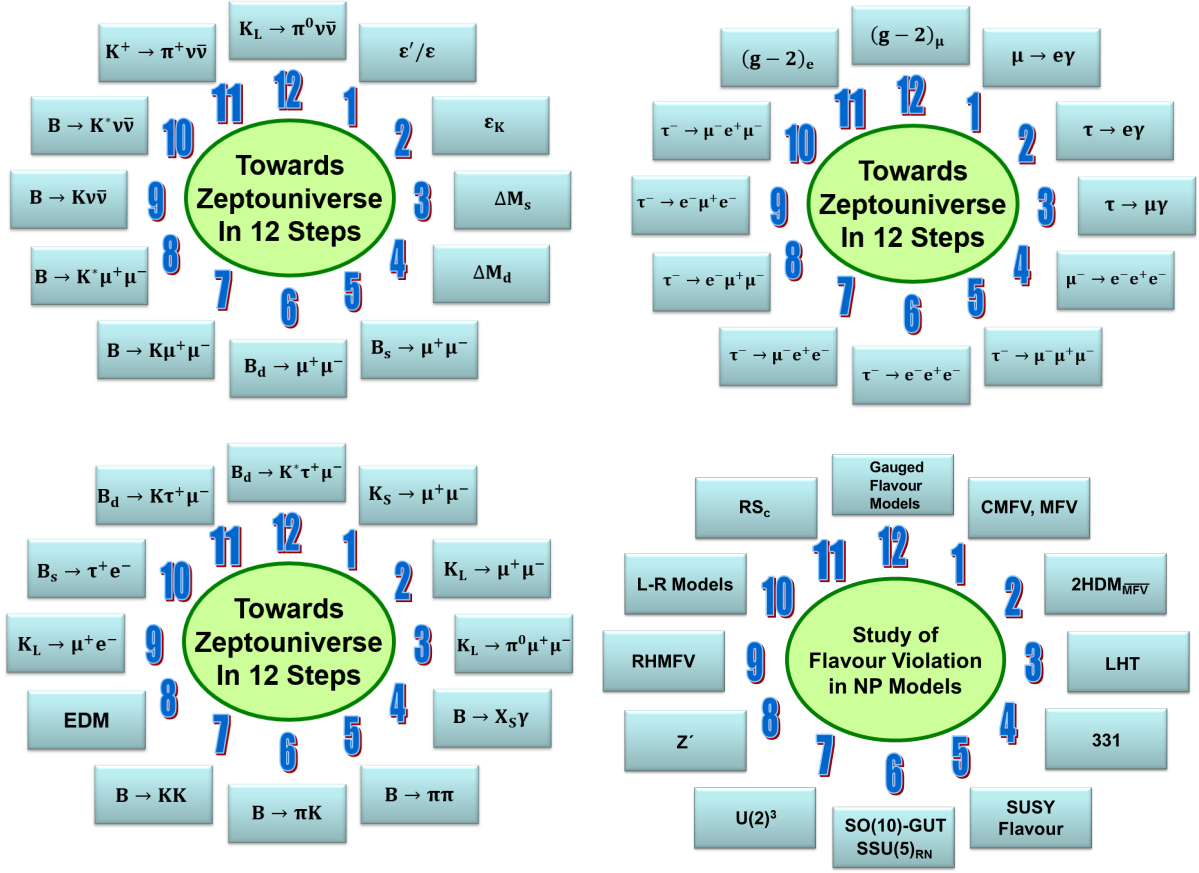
$K^+ \to \pi^+ \nu\bar{\nu}$

$K_L \to \pi^0 \nu\bar{\nu}$

$\varepsilon'/\varepsilon$

$B \to K^* \nu\bar{\nu}$

11 12 1

$\varepsilon_K$

10

2

Towards Zeptouniverse In 12 Steps

$B \to K \nu\bar{\nu}$

9

3

$\Delta M_s$

$B \to K^* \mu^+\mu^-$

8

4

$\Delta M_d$

7

6

5

$B \to K \mu^+\mu^-$

$B_d \to \mu^+\mu^-$

$B_s \to \mu^+\mu^-$

$(g-2)_e$

$(g-2)_\mu$

$\mu \to e\gamma$

$\tau^- \to \mu^- e^+ \mu^-$

11 12 1

$\tau \to e\gamma$

10

2

Towards Zeptouniverse In 12 Steps

$\tau^- \to e^- \mu^+ e^-$

9

3

$\tau \to \mu\gamma$

$\tau^- \to e^- \mu^+ \mu^-$

8

4

$\mu^- \to e^- e^+ e^-$

7

6

5

$\tau^- \to \mu^- e^+ e^-$

$\tau^- \to e^- e^+ e^-$

$\tau^- \to \mu^- \mu^+ \mu^-$

$B_d \to K \tau^+ \mu^-$

$B_d \to K^* \tau^+ \mu^-$

$K_S \to \mu^+\mu^-$

$B_s \to \tau^+ e^-$

11 12 1

$K_L \to \mu^+\mu^-$

10

2

Towards Zeptouniverse In 12 Steps

$K_L \to \mu^+ e^-$

9

3

$K_L \to \pi^0 \mu^+\mu^-$

EDM

8

4

$B \to X_S \gamma$

7

6

5

$B \to KK$

$B \to \pi K$

$B \to \pi\pi$

RS$_c$

Gauged Flavour Models

CMFV, MFV

L-R Models

11 12 1

2HDM$_{\overline{MFV}}$

10

2

Study of Flavour Violation in NP Models

RHMFV

9

3

LHT

Z´

8

4

331

7

6

5

U(2)$^3$

SO(10)-GUT SSU(5)$_{RN}$

SUSY Flavour